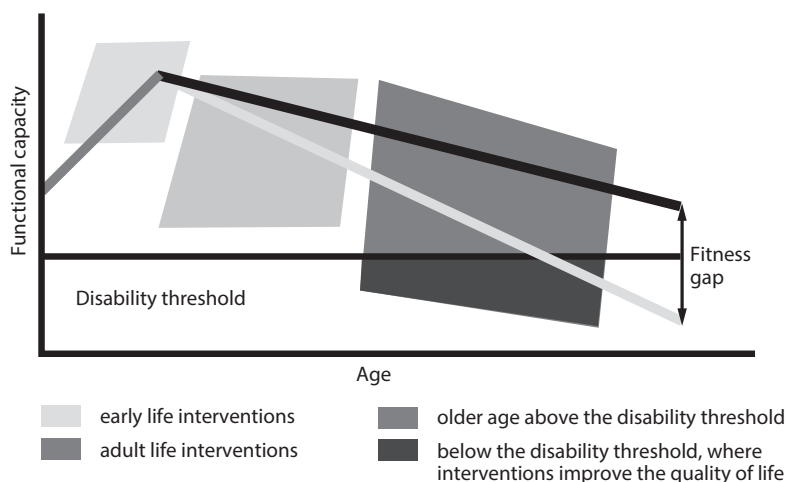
Functional capacity

Fitness gap

Disability threshold

Age

early life interventions

adult life interventions

older age above the disability threshold

below the disability threshold, where interventions improve the quality of life